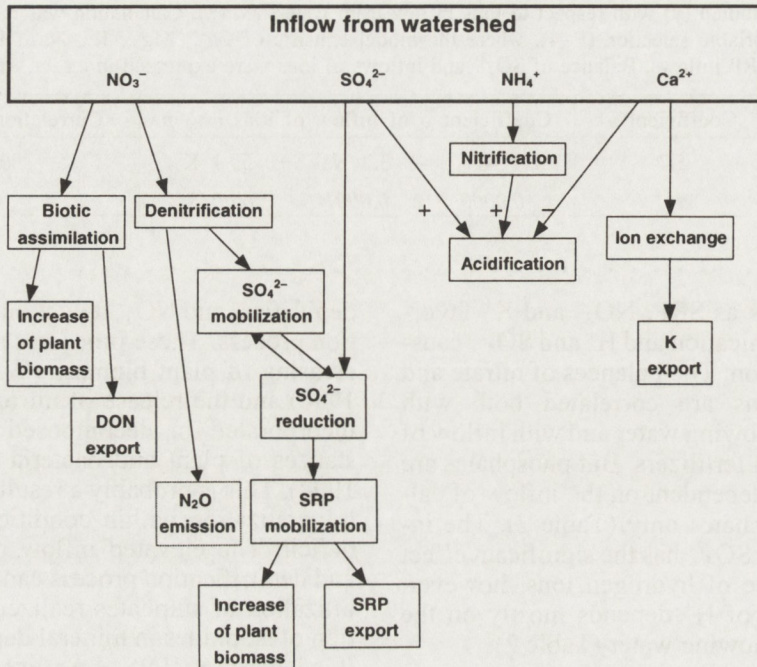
Inflow from watershed

$NO_3^-$

$SO_4^{2-}$

$NH_4^+$

$Ca^{2+}$

Nitrification

+

+

–

Biotic assimilation

Denitrification

Ion exchange

Acidification

$SO_4^{2-}$ mobilization

Increase of plant biomass

K export

DON export

$SO_4^{2-}$ reduction

$N_2O$ emission

SRP mobilization

Increase of plant biomass

SRP export